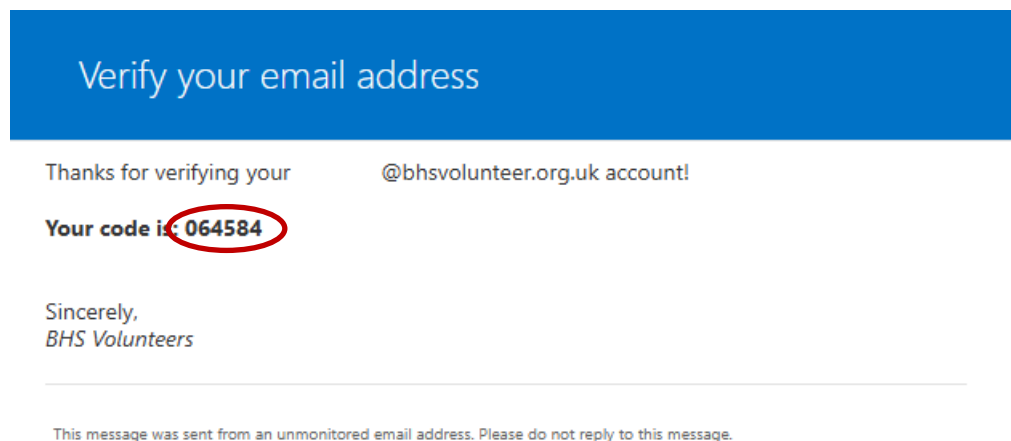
Verify your email address

Thanks for verifying your @bhsvolunteer.org.uk account!

**Your code is: 064584**

Sincerely,
*BHS Volunteers*

This message was sent from an unmonitored email address. Please do not reply to this message.